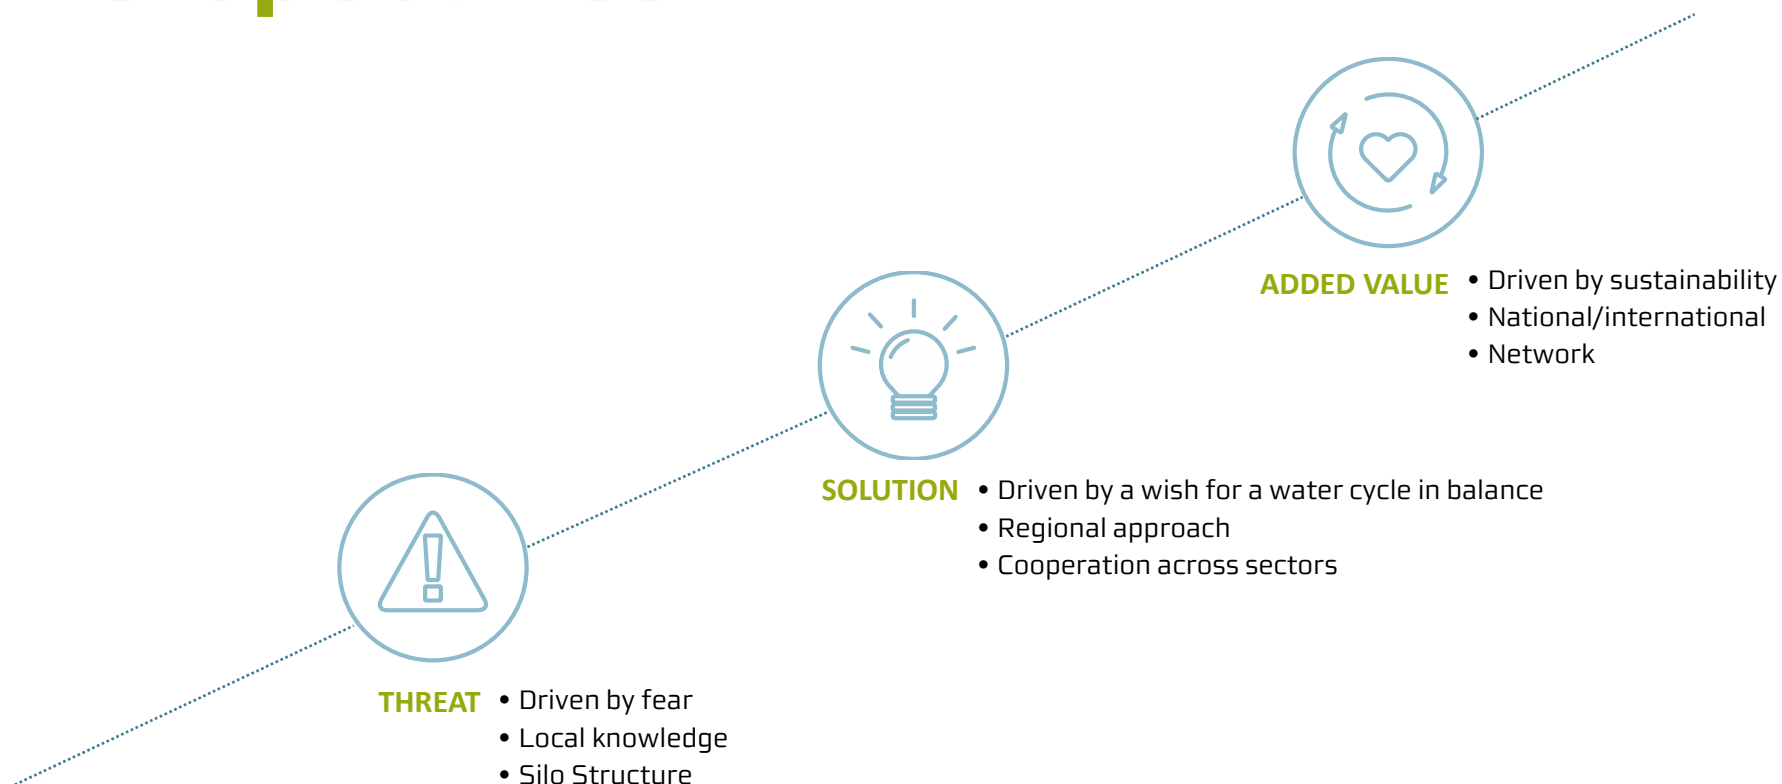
ADDED VALUE
• Driven by sustainability
• National/international
• Network

SOLUTION
• Driven by a wish for a water cycle in balance
• Regional approach
• Cooperation across sectors

THREAT
• Driven by fear
• Local knowledge
• Silo Structure